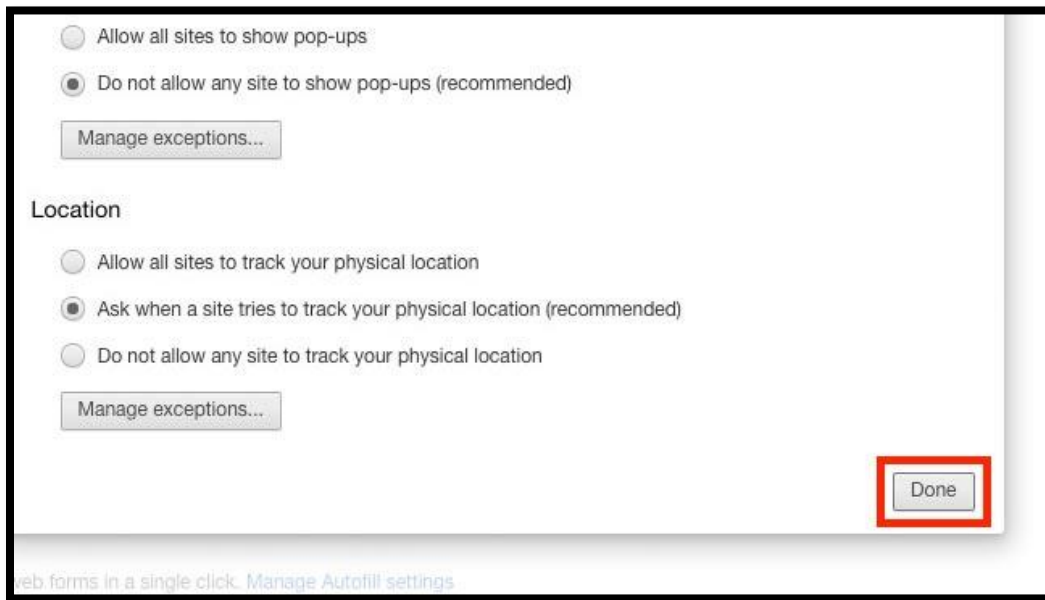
Allow all sites to show pop-ups

Do not allow any site to show pop-ups (recommended)

Manage exceptions...

Location

Allow all sites to track your physical location

Ask when a site tries to track your physical location (recommended)

Do not allow any site to track your physical location

Manage exceptions...

Done

web forms in a single click. Manage Autofill settings